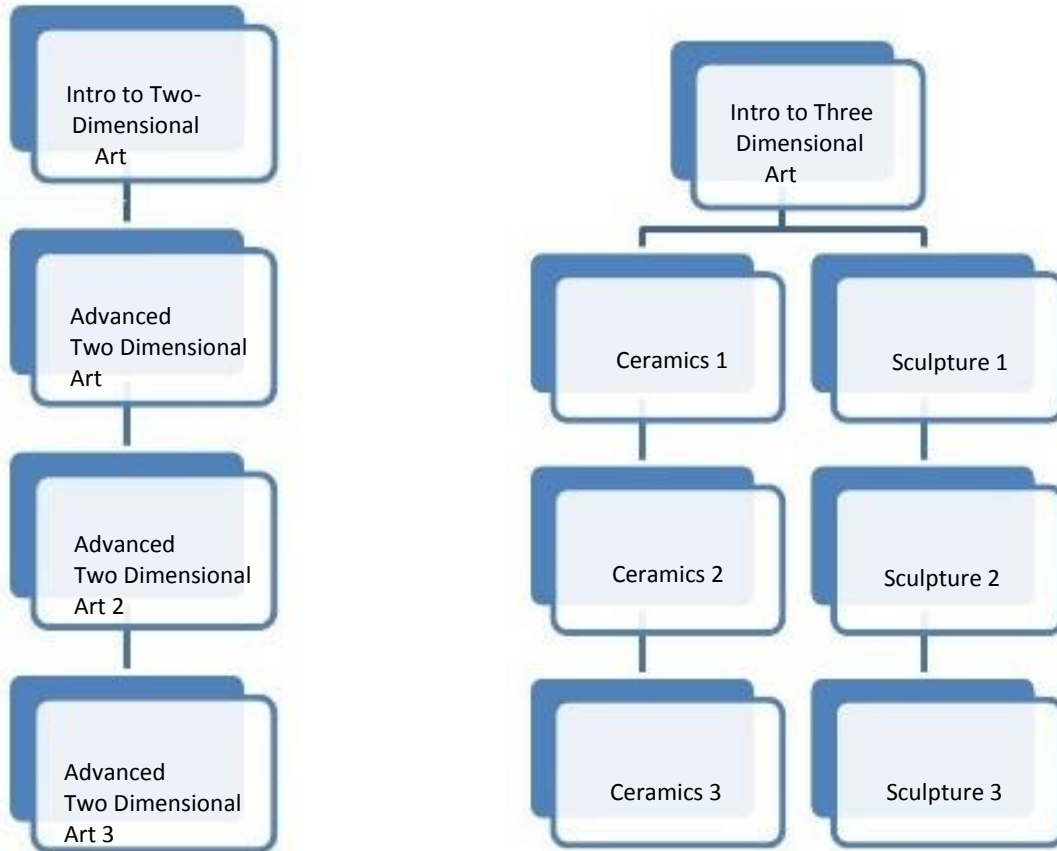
Intro to Two-Dimensional Art

Advanced Two Dimensional Art

Advanced Two Dimensional Art 2

Advanced Two Dimensional Art 3

Intro to Three Dimensional Art

Ceramics 1

Sculpture 1

Ceramics 2

Sculpture 2

Ceramics 3

Sculpture 3